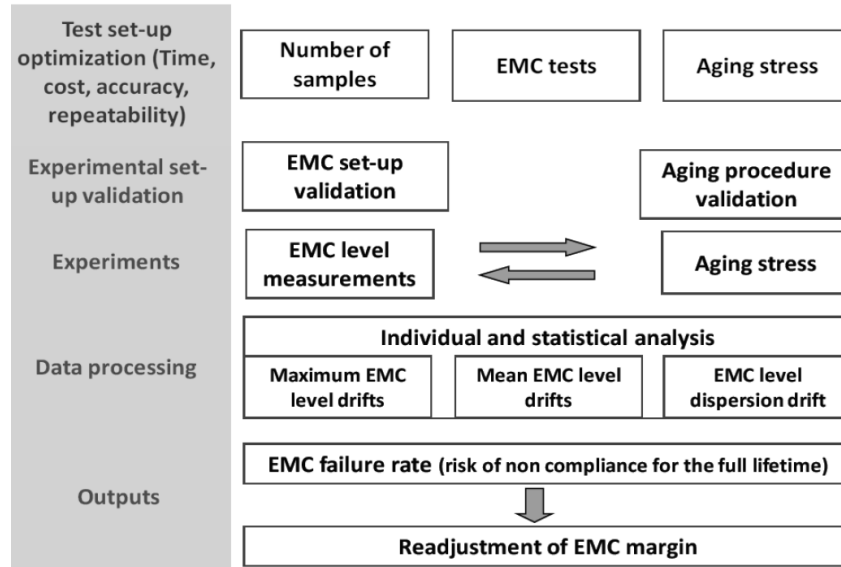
Test set-up optimization (Time, cost, accuracy, repeatability)

Number of samples

EMC tests

Aging stress

Experimental set-up validation

EMC set-up validation

Aging procedure validation

Experiments

EMC level measurements

Aging stress

Data processing

Individual and statistical analysis

Maximum EMC level drifts

Mean EMC level drifts

EMC level dispersion drift

Outputs

EMC failure rate (risk of non compliance for the full lifetime)

Readjustment of EMC margin